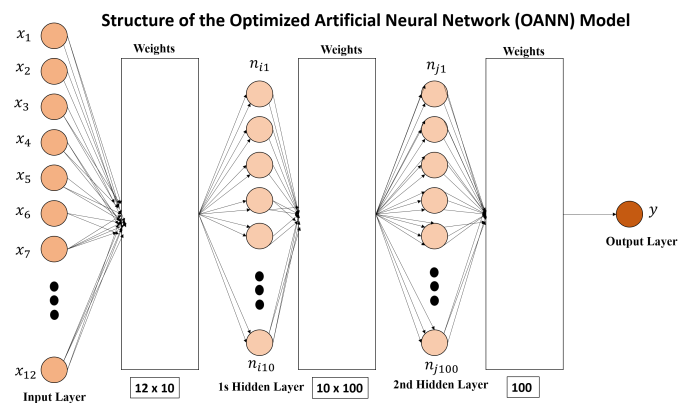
Structure of the Optimized Artificial Neural Network (OANN) Model

$x_1$
$x_2$
$x_3$
$x_4$
$x_5$
$x_6$
$x_7$
$x_{12}$
Input Layer

Weights
12 x 10

$n_{i1}$
$n_{i10}$
1s Hidden Layer

Weights
10 x 100

$n_{j1}$
$n_{j100}$
2nd Hidden Layer

Weights
100

$y$
Output Layer